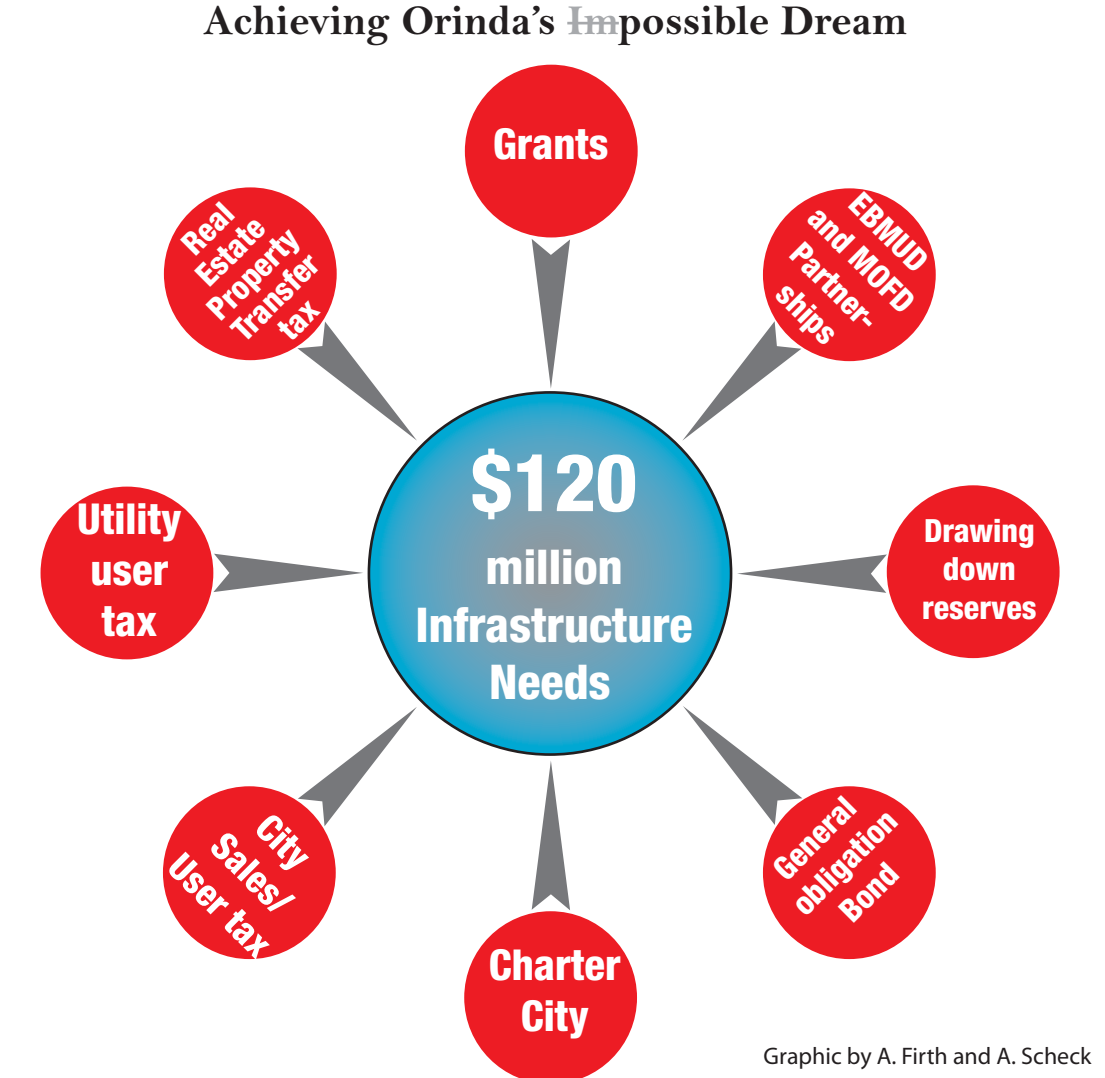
Achieving Orinda's ~~Im~~possible Dream

Grants

EBMUD and MOFD Partnerships

Drawing down reserves

General obligation Bond

Charter City

City Sales/ User tax

Utility user tax

Real Estate Property Transfer tax

$120 million Infrastructure Needs

Graphic by A. Firth and A. Scheck